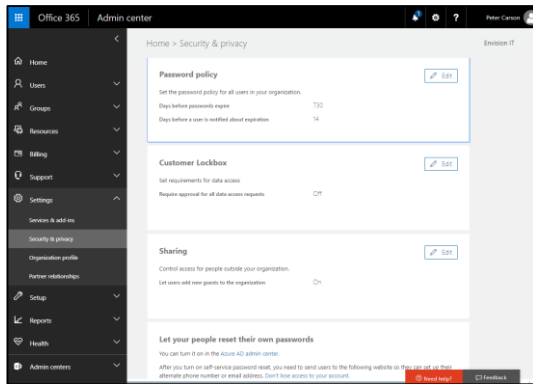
Office 365 | Admin center

Peter Carson

Home

Users

Groups

Resources

Billing

Support

Settings

Services & add-ins

Security & privacy

Organization profile

Partner relationships

Setup

Reports

Health

Admin centers

Home > Security & privacy

Envision IT

Password policy

Edit

Set the password policy for all users in your organization.

Days before passwords expire 730

Days before a user is notified about expiration 14

Customer Lockbox

Edit

Set requirements for data access

Require approval for all data access requests Off

Sharing

Edit

Control access for people outside your organization.

Let users add new guests to the organization On

Let your people reset their own passwords

You can turn it on in the Azure AD admin center.

After you turn on self-service password reset, you need to send users to the following website so they can set up their alternate phone number or email address. Don't lose access to your account.

Need help?

Feedback